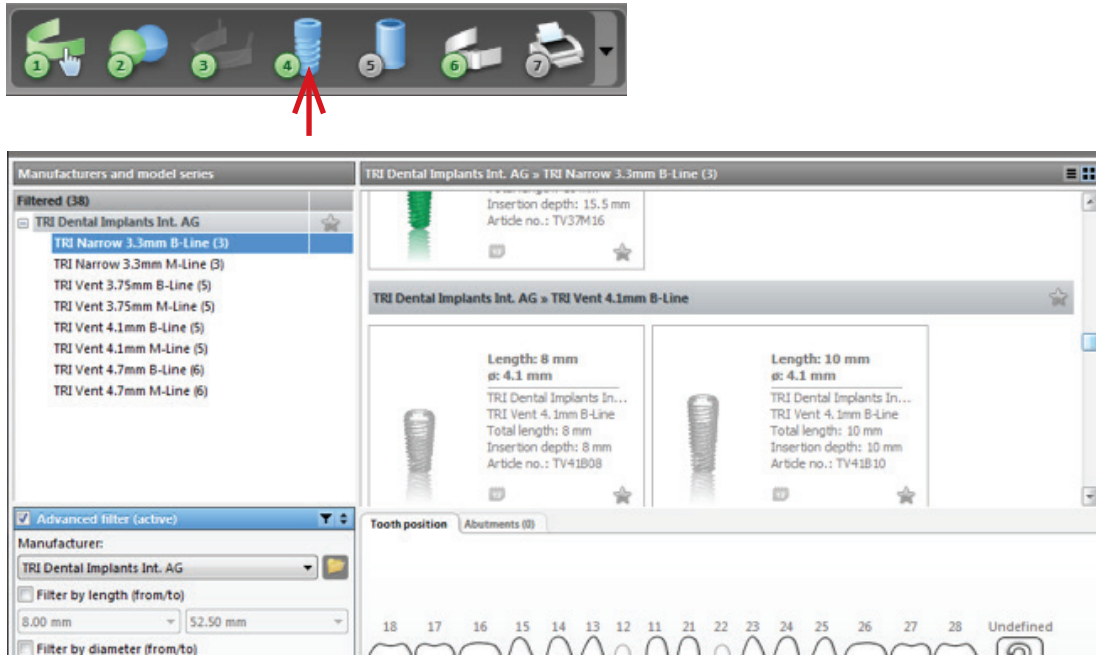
1 2 3 4 5 6 7

Manufacturers and model series

Filtered (38)

TRI Dental Implants Int. AG

TRI Narrow 3.3mm B-Line (3)
TRI Narrow 3.3mm M-Line (3)
TRI Vent 3.75mm B-Line (5)
TRI Vent 3.75mm M-Line (5)
TRI Vent 4.1mm B-Line (5)
TRI Vent 4.1mm M-Line (5)
TRI Vent 4.7mm B-Line (6)
TRI Vent 4.7mm M-Line (6)

TRI Dental Implants Int. AG » TRI Narrow 3.3mm B-Line (3)

Insertion depth: 15.5 mm
Article no.: TV37M16

TRI Dental Implants Int. AG » TRI Vent 4.1mm B-Line

Length: 8 mm
ø: 4.1 mm
TRI Dental Implants In...
TRI Vent 4.1mm B-Line
Total length: 8 mm
Insertion depth: 8 mm
Article no.: TV41B08

Length: 10 mm
ø: 4.1 mm
TRI Dental Implants In...
TRI Vent 4.1mm B-Line
Total length: 10 mm
Insertion depth: 10 mm
Article no.: TV41B10

Advanced filter (active)

Manufacturer:

TRI Dental Implants Int. AG

Filter by length (from/to)

8.00 mm

52.50 mm

Filter by diameter (from/to)

Tooth position

Abutments (0)

18 17 16 15 14 13 12 11 21 22 23 24 25 26 27 28 Undefined